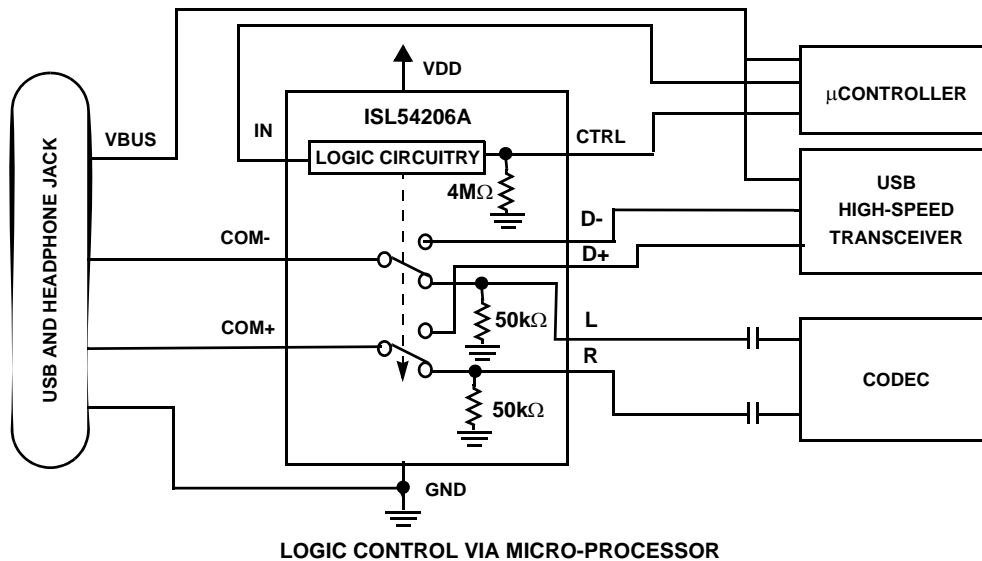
VDD

ISL54206A

μCONTROLLER

USB AND HEADPHONE JACK

VBUS

IN

CTRL

LOGIC CIRCUITRY

USB HIGH-SPEED TRANSCEIVER

4M$\Omega$

D-

COM-

D+

L

$50k\Omega$

COM+

R

CODEC

$50k\Omega$

GND

LOGIC CONTROL VIA MICRO-PROCESSOR